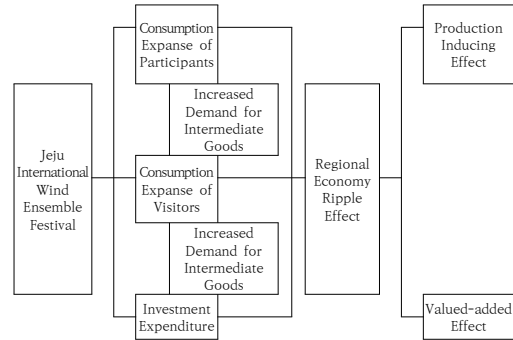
Jeju International Wind Ensemble Festival

Consumption Expanse of Participants

Increased Demand for Intermediate Goods

Consumption Expanse of Visitors

Increased Demand for Intermediate Goods

Investment Expenditure

Regional Economy Ripple Effect

Production Inducing Effect

Valued-added Effect